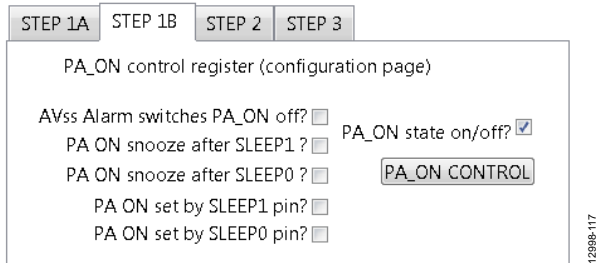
STEP 1A STEP 1B STEP 2 STEP 3

PA_ON control register (configuration page)

AVss Alarm switches PA_ON off?
PA ON snooze after SLEEP1 ?
PA ON snooze after SLEEP0 ?
PA ON set by SLEEP1 pin?
PA ON set by SLEEP0 pin?

PA_ON state on/off?

PA_ON CONTROL

12998-117